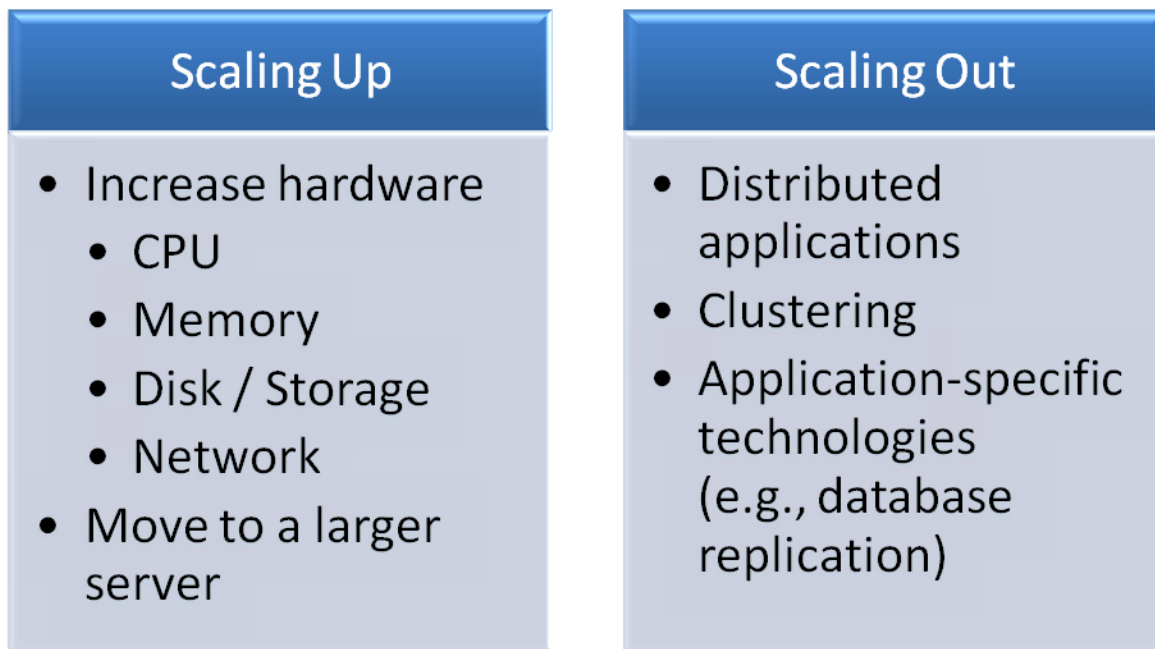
Scaling Up

- Increase hardware
  - CPU
  - Memory
  - Disk / Storage
  - Network
- Move to a larger server

Scaling Out

- Distributed applications
- Clustering
- Application-specific technologies (e.g., database replication)